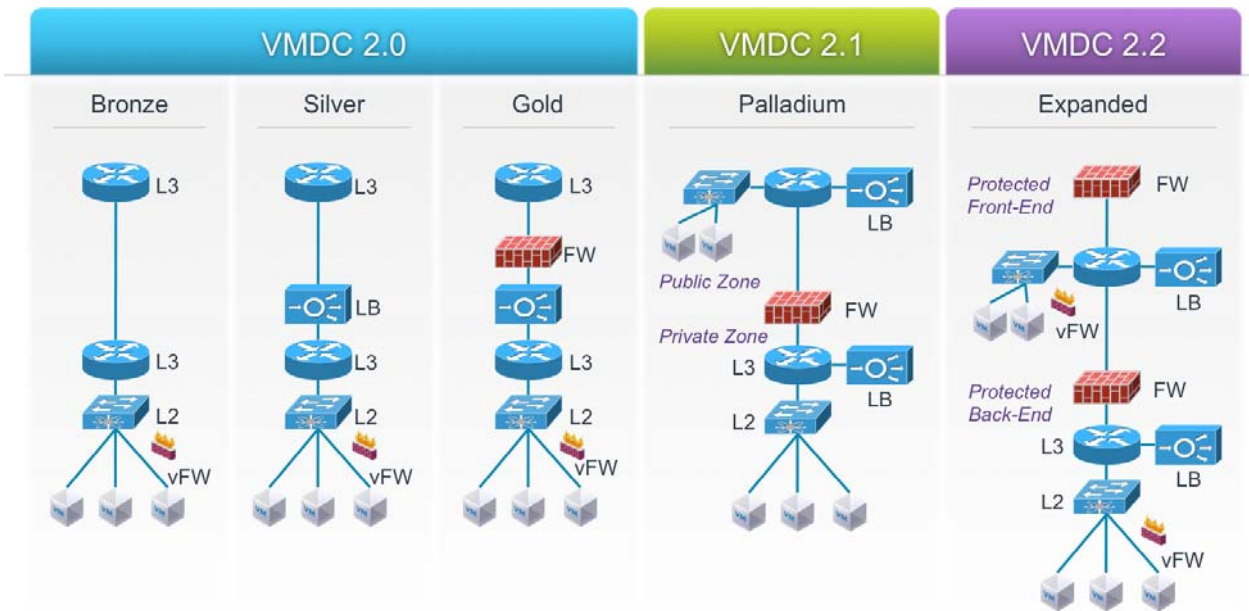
VMDC 2.0

Bronze

L3

L3

L2

vFW

Silver

L3

LB

L3

L2

vFW

Gold

L3

FW

L3

L2

vFW

VMDC 2.1

Palladium

LB

Public Zone

FW

Private Zone

L3

LB

L2

VMDC 2.2

Expanded

Protected Front-End

FW

LB

vFW

Protected Back-End

FW

L3

LB

L2

vFW